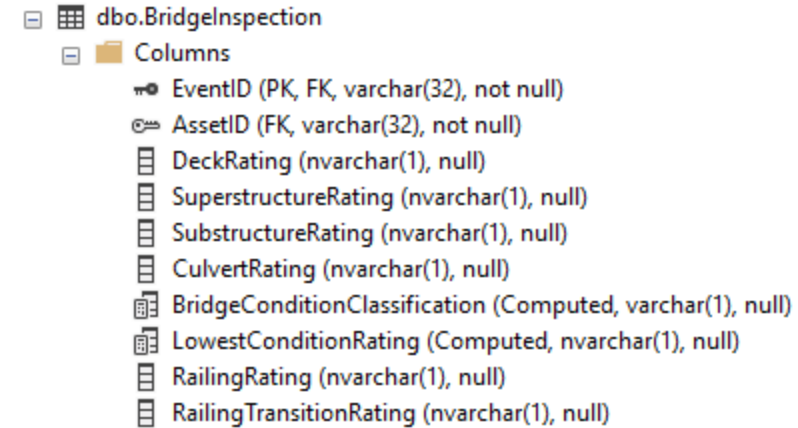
dbo.BridgeInspection
Columns
EventID (PK, FK, varchar(32), not null)
AssetID (FK, varchar(32), not null)
DeckRating (nvarchar(1), null)
SuperstructureRating (nvarchar(1), null)
SubstructureRating (nvarchar(1), null)
CulvertRating (nvarchar(1), null)
BridgeConditionClassification (Computed, varchar(1), null)
LowestConditionRating (Computed, nvarchar(1), null)
RailingRating (nvarchar(1), null)
RailingTransitionRating (nvarchar(1), null)